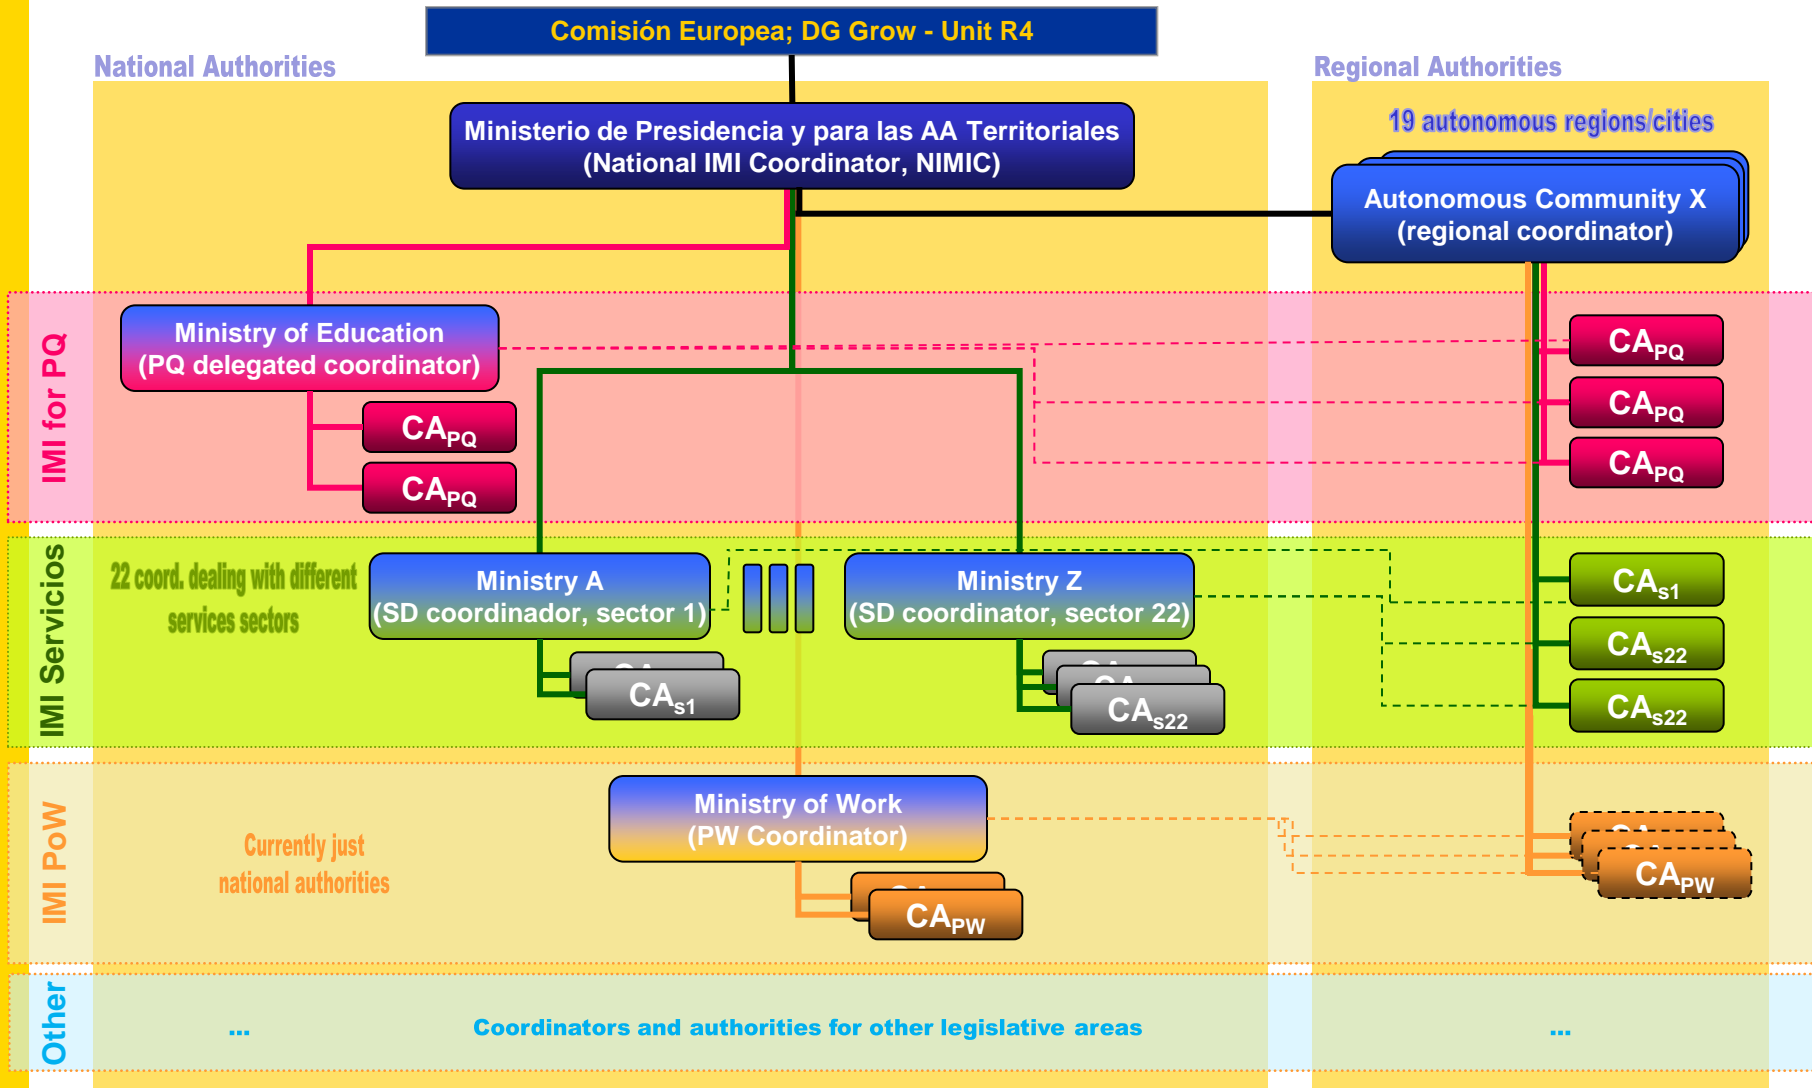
Comisión Europea; DG Grow - Unit R4

National Authorities

Regional Authorities

19 autonomous regions/cities

Ministerio de Presidencia y para las AA Territoriales
(National IMI Coordinator, NIMIC)

Autonomous Community X
(regional coordinator)

IMI for PQ

Ministry of Education
(PQ delegated coordinator)

$CA_{PQ}$

$CA_{PQ}$

$CA_{PQ}$

$CA_{PQ}$

$CA_{PQ}$

IMI Servicios

22 coord. dealing with different services sectors

Ministry A
(SD coordinador, sector 1)

Ministry Z
(SD coordinator, sector 22)

$CA_{s1}$

$CA_{s22}$

$CA_{s1}$

$CA_{s22}$

$CA_{s22}$

IMI PoW

Currently just national authorities

Ministry of Work
(PW Coordinator)

$CA_{PW}$

$CA_{PW}$

Other

...

Coordinators and authorities for other legislative areas

...